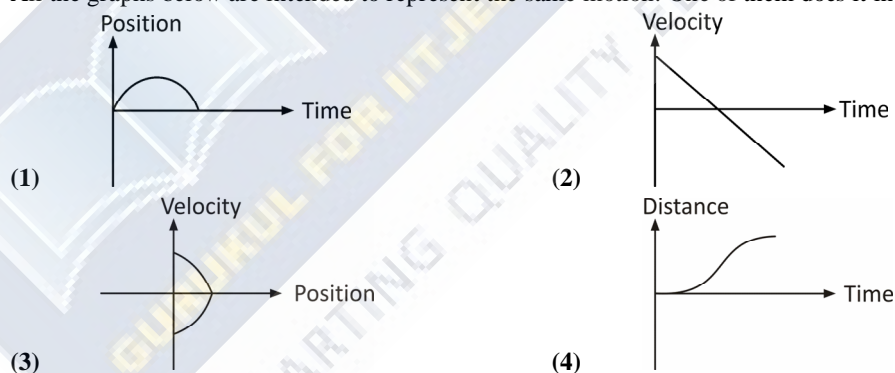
All the graphs below are intended to represent the same motion. One of them does it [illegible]

Position

Time

(1)

Velocity

Time

(2)

Velocity

Position

(3)

Distance

Time

(4)

GURUKUL FOR IITJEE

CREATING QUALITY